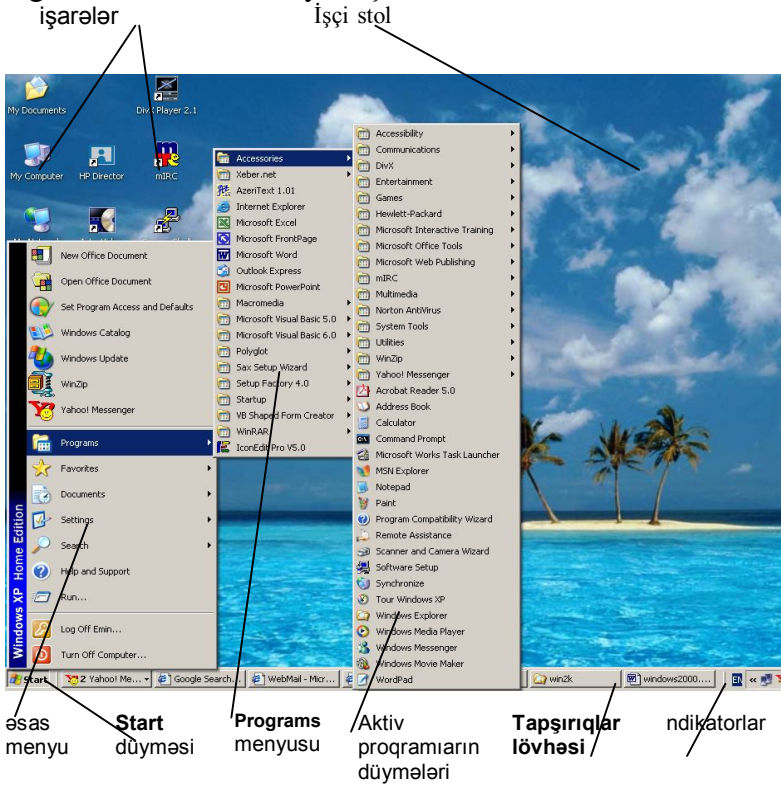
işarələr

İşçi stol

My Documents
DivX Player 2.1
My Computer
HP Director
mIRC

New Office Document
Open Office Document
Set Program Access and Defaults
Windows Catalog
Windows Update
WinZip
Yahoo! Messenger
Programs
Favorites
Documents
Settings
Search
Help and Support
Run...
Log Off Emin...
Turn Off Computer...
Windows XP Home Edition

Accessories
Xeber.net
AzeriText 1.01
Internet Explorer
Microsoft Excel
Microsoft FrontPage
Microsoft Word
Outlook Express
Microsoft PowerPoint
Macromedia
Microsoft Visual Basic 5.0
Microsoft Visual Basic 6.0
Polyglot
Sax Setup Wizard
Setup Factory 4.0
Startup
VB Shaped Form Creator
WinRAR
IconEdit Pro V5.0

Accessibility
Communications
DivX
Entertainment
Games
Hewlett-Packard
Microsoft Interactive Training
Microsoft Office Tools
Microsoft Web Publishing
mIRC
Multimedia
Norton AntiVirus
System Tools
Utilities
WinZip
Yahoo! Messenger
Acrobat Reader 5.0
Address Book
Calculator
Command Prompt
Microsoft Works Task Launcher
MSN Explorer
Notepad
Paint
Program Compatibility Wizard
Remote Assistance
Scanner and Camera Wizard
Software Setup
Synchronize
Tour Windows XP
Windows Explorer
Windows Media Player
Windows Messenger
Windows Movie Maker
WordPad

Start
2 Yahoo! Me...
Google Search...
WebMail - Micr...
win2k
windows2000....
EN

əsas menyu

Start düyməsi

Programs menyusu

Aktiv proqramıarın düymələri

Tapşırıqlar lövhəsi

ndikatorlar